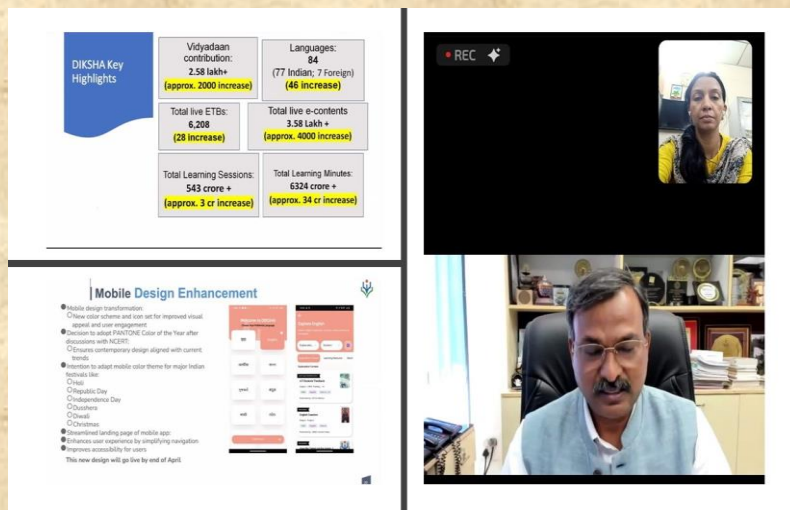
DIKSHA Key Highlights

Vidyadaan contribution:
2.58 lakh+
(approx. 2000 increase)

Languages:
84
(77 Indian; 7 Foreign)
(46 increase)

Total live ETBs:
6,208
(28 increase)

Total live e-contents
3.58 Lakh +
(approx. 4000 increase)

Total Learning Sessions:
543 crore +
(approx. 3 cr increase)

Total Learning Minutes:
6324 crore +
(approx. 34 cr increase)

REC

Mobile Design Enhancement

- Mobile design transformation:
  - New color scheme and icon set for improved visual appeal and user engagement
- Decision to adapt PANTONE Color of the Year after discussions with NCERT:
  - Ensures contemporary design aligned with current trends
- Intention to adapt mobile color theme for major Indian festivals like:
  - Holi
  - Republic Day
  - Independence Day
  - Dusshera
  - Diwali
  - Christmas
- Streamlined landing page of mobile app:
- Enhances user experience by simplifying navigation
- Improves accessibility for users

This new design will go live by end of April